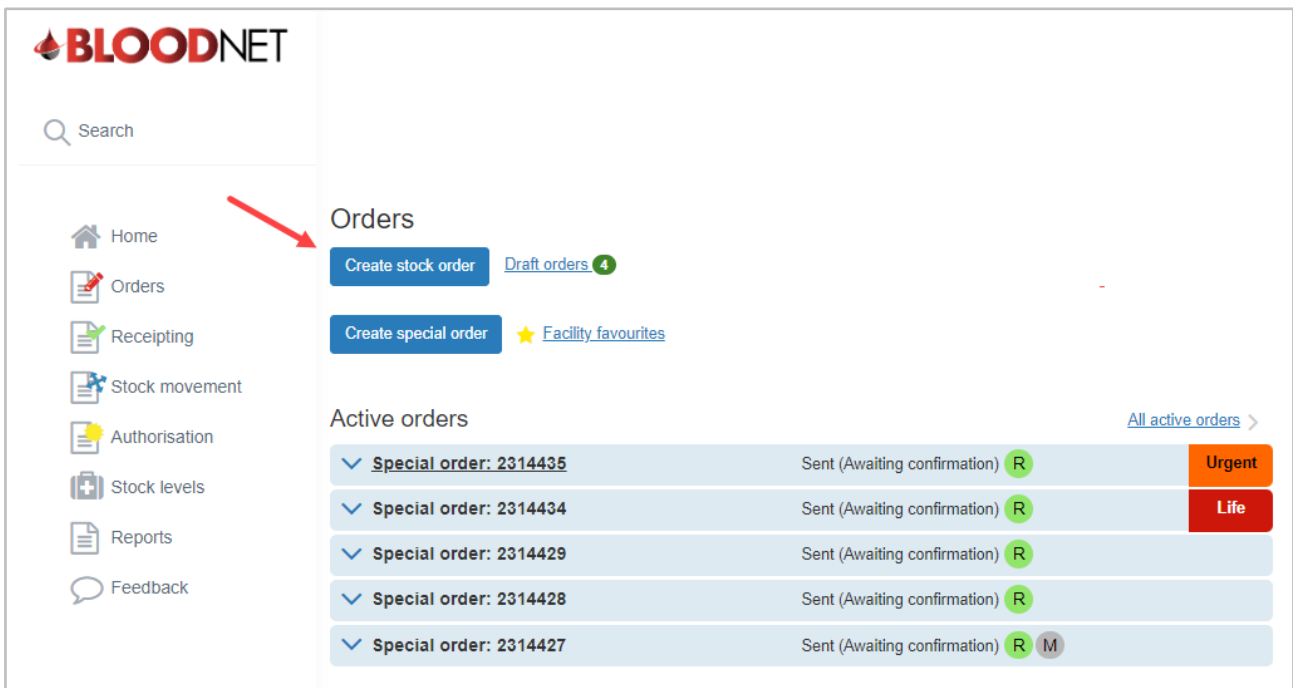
BLOODNET

Search

Home
Orders
Receipting
Stock movement
Authorisation
Stock levels
Reports
Feedback

Orders

Create stock order
Draft orders 4

Create special order
Facility favourites

Active orders
All active orders

Special order: 2314435 Sent (Awaiting confirmation) R Urgent
Special order: 2314434 Sent (Awaiting confirmation) R Life
Special order: 2314429 Sent (Awaiting confirmation) R
Special order: 2314428 Sent (Awaiting confirmation) R
Special order: 2314427 Sent (Awaiting confirmation) R M